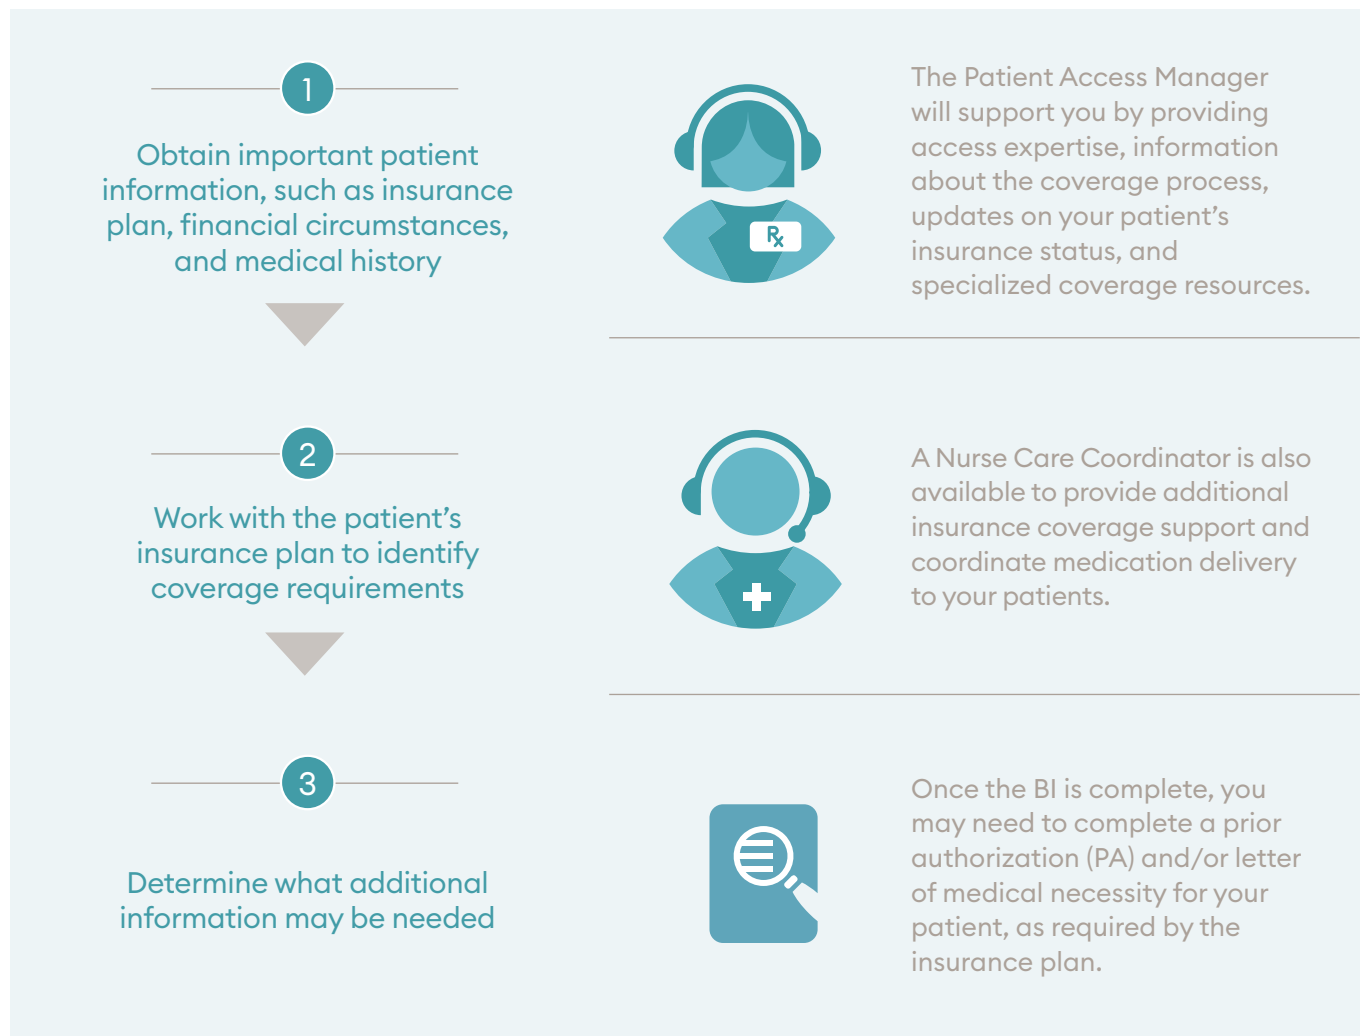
1

Obtain important patient information, such as insurance plan, financial circumstances, and medical history

Rx

The Patient Access Manager will support you by providing access expertise, information about the coverage process, updates on your patient's insurance status, and specialized coverage resources.

2

Work with the patient's insurance plan to identify coverage requirements

A Nurse Care Coordinator is also available to provide additional insurance coverage support and coordinate medication delivery to your patients.

3

Determine what additional information may be needed

Once the BI is complete, you may need to complete a prior authorization (PA) and/or letter of medical necessity for your patient, as required by the insurance plan.